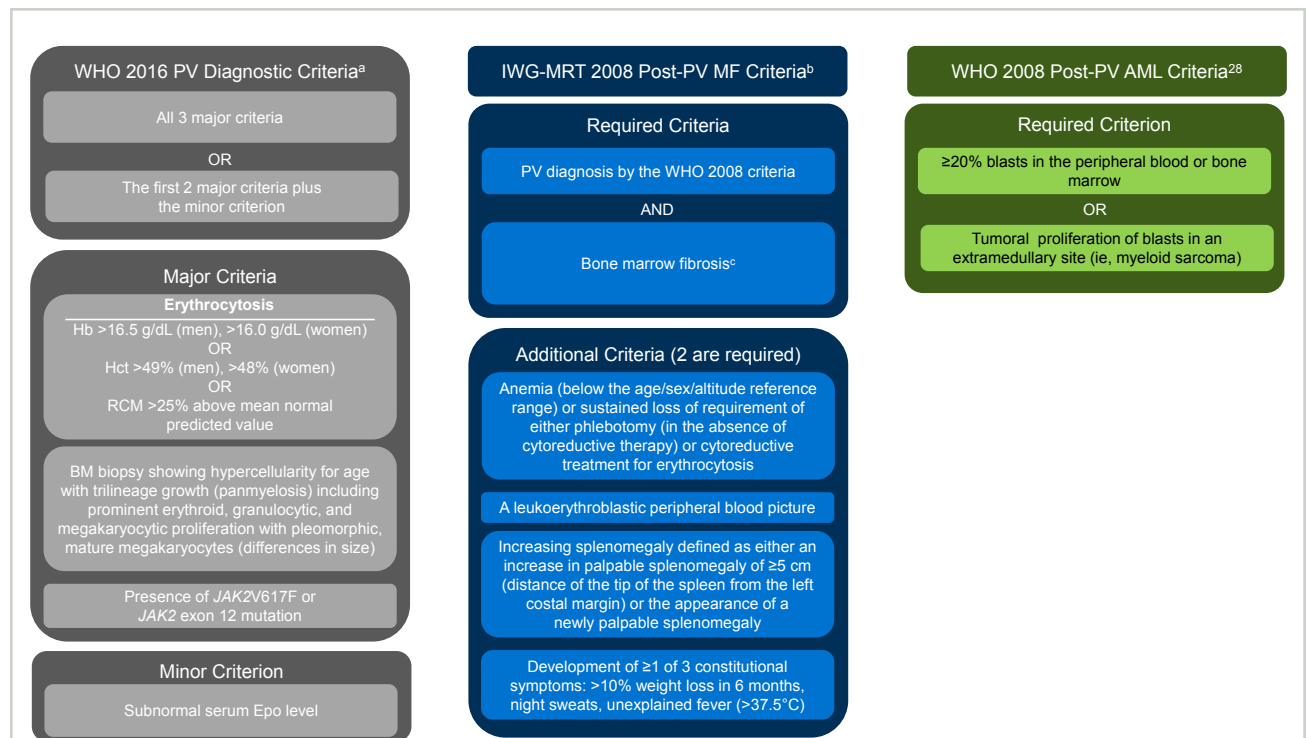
WHO 2016 PV Diagnostic Criteria$^{a}$

All 3 major criteria

OR

The first 2 major criteria plus the minor criterion

Major Criteria

Erythrocytosis

Hb >16.5 g/dL (men), >16.0 g/dL (women)
OR
Hct >49% (men), >48% (women)
OR
RCM >25% above mean normal predicted value

BM biopsy showing hypercellularity for age with trilineage growth (panmyelosis) including prominent erythroid, granulocytic, and megakaryocytic proliferation with pleomorphic, mature megakaryocytes (differences in size)

Presence of JAK2V617F or JAK2 exon 12 mutation

Minor Criterion

Subnormal serum Epo level

IWG-MRT 2008 Post-PV MF Criteria$^{b}$

Required Criteria

PV diagnosis by the WHO 2008 criteria

AND

Bone marrow fibrosis$^{c}$

Additional Criteria (2 are required)

Anemia (below the age/sex/altitude reference range) or sustained loss of requirement of either phlebotomy (in the absence of cytoreductive therapy) or cytoreductive treatment for erythrocytosis

A leukoerythroblastic peripheral blood picture

Increasing splenomegaly defined as either an increase in palpable splenomegaly of ≥5 cm (distance of the tip of the spleen from the left costal margin) or the appearance of a newly palpable splenomegaly

Development of ≥1 of 3 constitutional symptoms: >10% weight loss in 6 months, night sweats, unexplained fever (>37.5°C)

WHO 2008 Post-PV AML Criteria$^{28}$

Required Criterion

≥20% blasts in the peripheral blood or bone marrow

OR

Tumoral proliferation of blasts in an extramedullary site (ie, myeloid sarcoma)